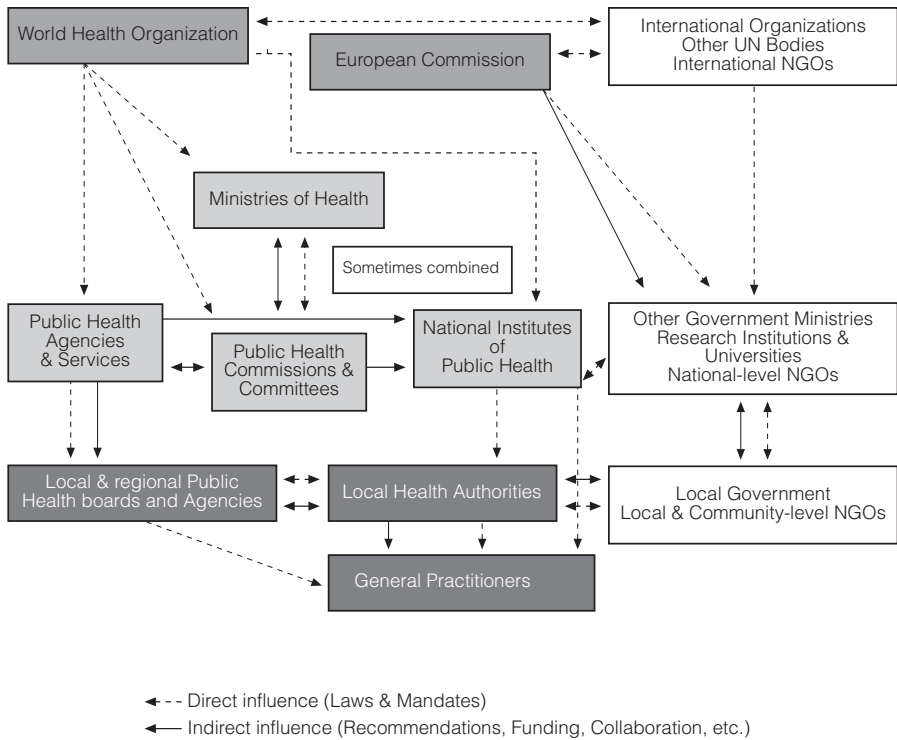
World Health Organization

European Commission

International Organizations
Other UN Bodies
International NGOs

Ministries of Health

Sometimes combined

Public Health Agencies & Services

Public Health Commissions & Committees

National Institutes of Public Health

Other Government Ministries
Research Institutions & Universities
National-level NGOs

Local & regional Public Health boards and Agencies

Local Health Authorities

Local Government
Local & Community-level NGOs

General Practitioners

Direct influence (Laws & Mandates)

Indirect influence (Recommendations, Funding, Collaboration, etc.)